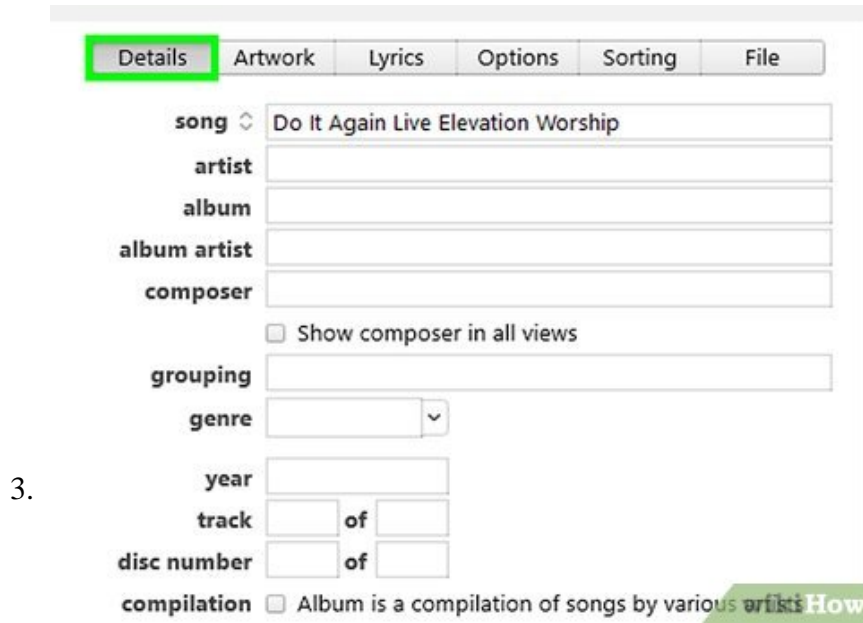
Details | Artwork | Lyrics | Options | Sorting | File

song Do It Again Live Elevation Worship
artist
album
album artist
composer
Show composer in all views
grouping
genre
3.
year
track of
disc number of
compilation Album is a compilation of songs by various artists

How